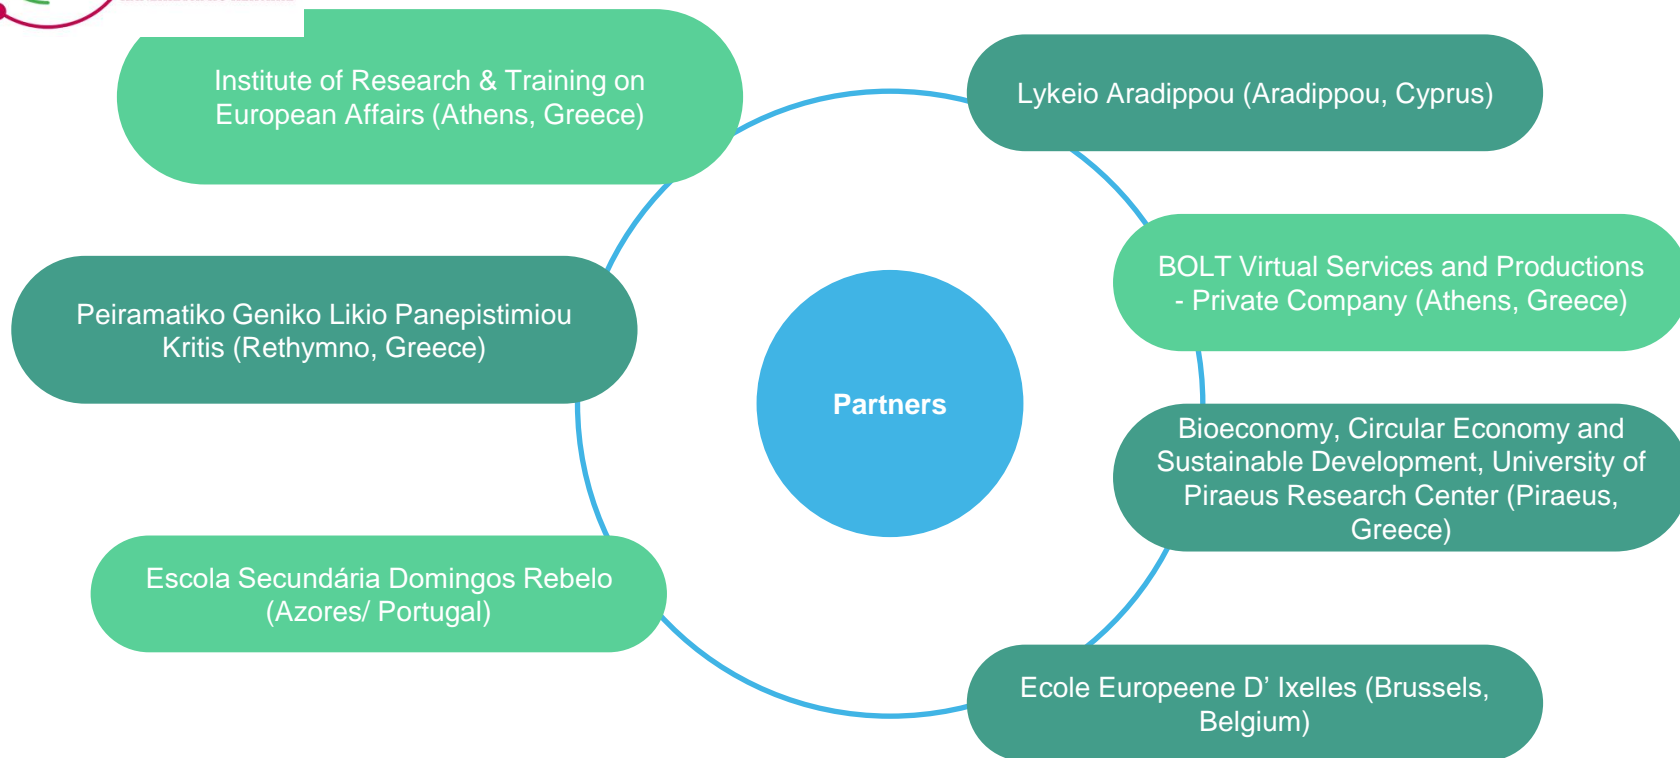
Partners

Institute of Research & Training on European Affairs (Athens, Greece)

Lykeio Aradippou (Aradippou, Cyprus)

BOLT Virtual Services and Productions - Private Company (Athens, Greece)

Peiramatiko Geniko Likio Panepistimiou Kritis (Rethymno, Greece)

Bioeconomy, Circular Economy and Sustainable Development, University of Piraeus Research Center (Piraeus, Greece)

Escola Secundária Domingos Rebelo (Azores/ Portugal)

Ecole Europeene D’ Ixelles (Brussels, Belgium)